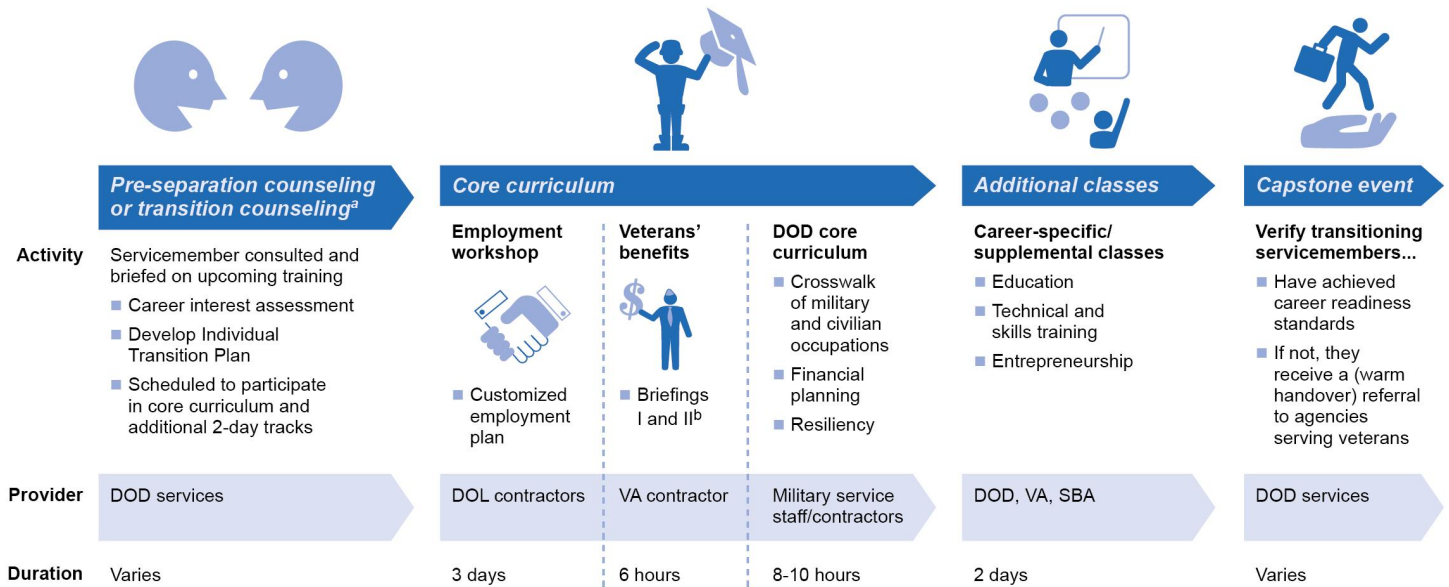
Pre-separation counseling or transition counseling$^{a}$

Core curriculum

Additional classes

Capstone event

Activity

Servicemember consulted and briefed on upcoming training

- Career interest assessment
- Develop Individual Transition Plan
- Scheduled to participate in core curriculum and additional 2-day tracks

Employment workshop

- Customized employment plan

Veterans' benefits

$

- Briefings I and II$^{b}$

DOD core curriculum

- Crosswalk of military and civilian occupations
- Financial planning
- Resiliency

Career-specific/ supplemental classes

- Education
- Technical and skills training
- Entrepreneurship

Verify transitioning servicemembers...

- Have achieved career readiness standards
- If not, they receive a (warm handover) referral to agencies serving veterans

Provider

DOD services

DOL contractors

VA contractor

Military service staff/contractors

DOD, VA, SBA

DOD services

Duration

Varies

3 days

6 hours

8-10 hours

2 days

Varies